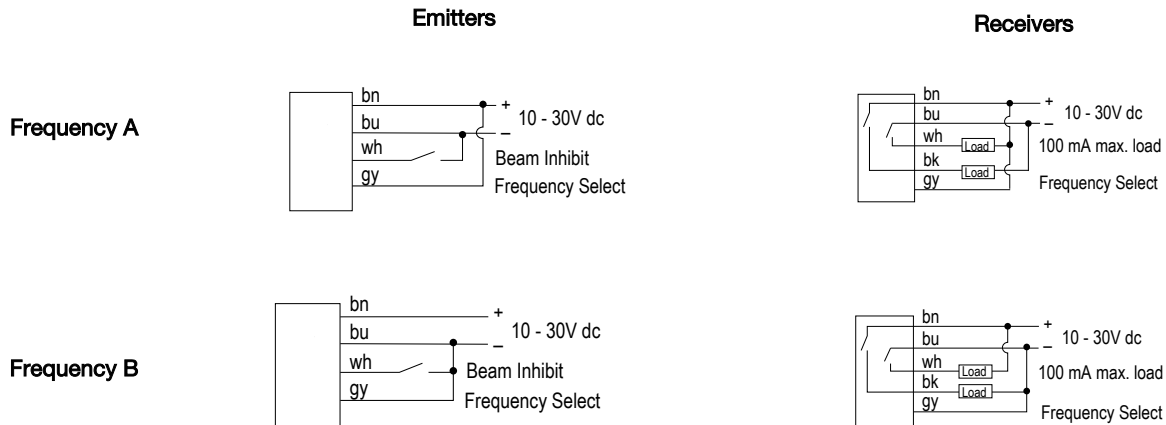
Emitters

Receivers

Frequency A

bn
bu
wh
gy
+
–
10 - 30V dc
Beam Inhibit
Frequency Select

bn
bu
wh
bk
gy
Load
Load
+
–
10 - 30V dc
100 mA max. load
Frequency Select

Frequency B

bn
bu
wh
gy
+
–
10 - 30V dc
Beam Inhibit
Frequency Select

bn
bu
wh
bk
gy
Load
Load
+
–
10 - 30V dc
100 mA max. load
Frequency Select